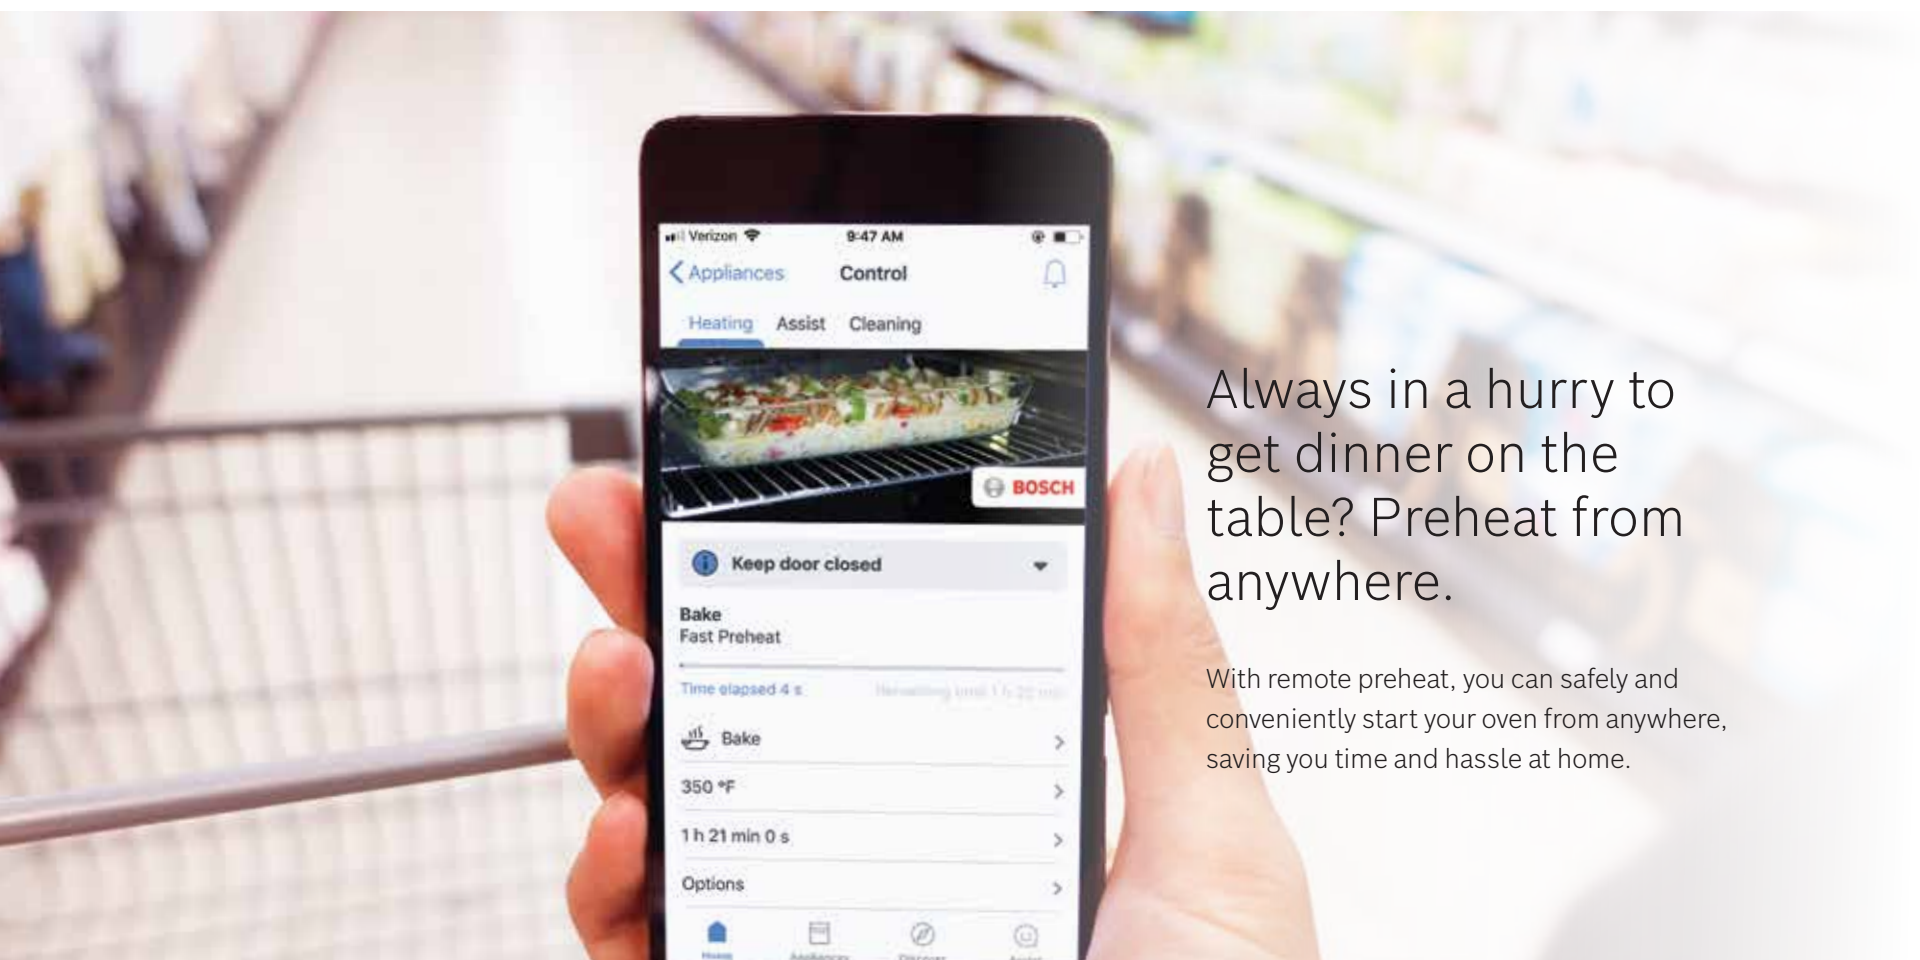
Verizon 9:47 AM

Appliances Control

Heating Assist Cleaning

BOSCH

Keep door closed

Bake
Fast Preheat

Time elapsed 4 s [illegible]

Bake

350 °F

1 h 21 min 0 s

Options

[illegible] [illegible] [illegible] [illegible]

Always in a hurry to get dinner on the table? Preheat from anywhere.

With remote preheat, you can safely and conveniently start your oven from anywhere, saving you time and hassle at home.